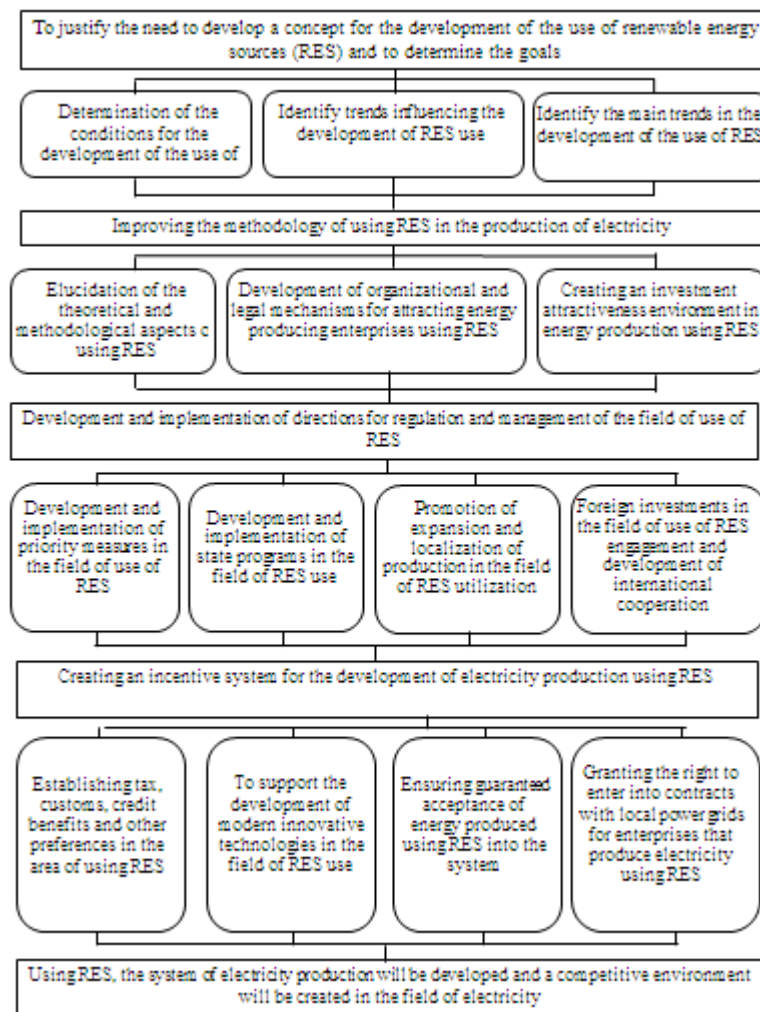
To justify the need to develop a concept for the development of the use of renewable energy sources (RES) and to determine the goals

Determination of the conditions for the development of the use of

Identify trends influencing the development of RES use

Identify the main trends in the development of the use of RES

Improving the methodology of using RES in the production of electricity

Elucidation of the theoretical and methodological aspects c using RES

Development of organizational and legal mechanisms for attracting energy producing enterprises using RES

Creating an investment attractiveness environment in energy production using RES

Development and implementation of directions for regulation and management of the field of use of RES

Development and implementation of priority measures in the field of use of RES

Development and implementation of state programs in the field of RES use

Promotion of expansion and localization of production in the field of RES utilization

Foreign investments in the field of use of RES engagement and development of international cooperation

Creating an incentive system for the development of electricity production using RES

Establishing tax, customs, credit benefits and other preferences in the area of using RES

To support the development of modern innovative technologies in the field of RES use

Ensuring guaranteed acceptance of energy produced using RES into the system

Granting the right to enter into contracts with local power grids for enterprises that produce electricity using RES

Using RES, the system of electricity production will be developed and a competitive environment will be created in the field of electricity